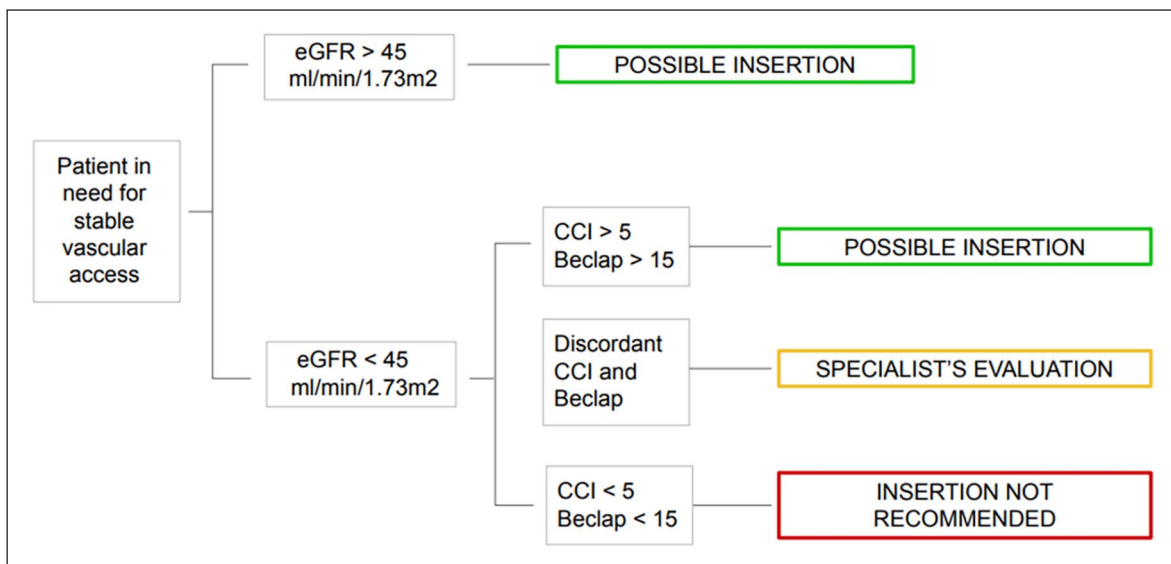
Patient in need for stable vascular access

eGFR > 45 ml/min/1.73m2

POSSIBLE INSERTION

eGFR < 45 ml/min/1.73m2

CCI > 5 Beclap > 15

POSSIBLE INSERTION

Discordant CCI and Beclap

SPECIALIST'S EVALUATION

CCI < 5 Beclap < 15

INSERTION NOT RECOMMENDED